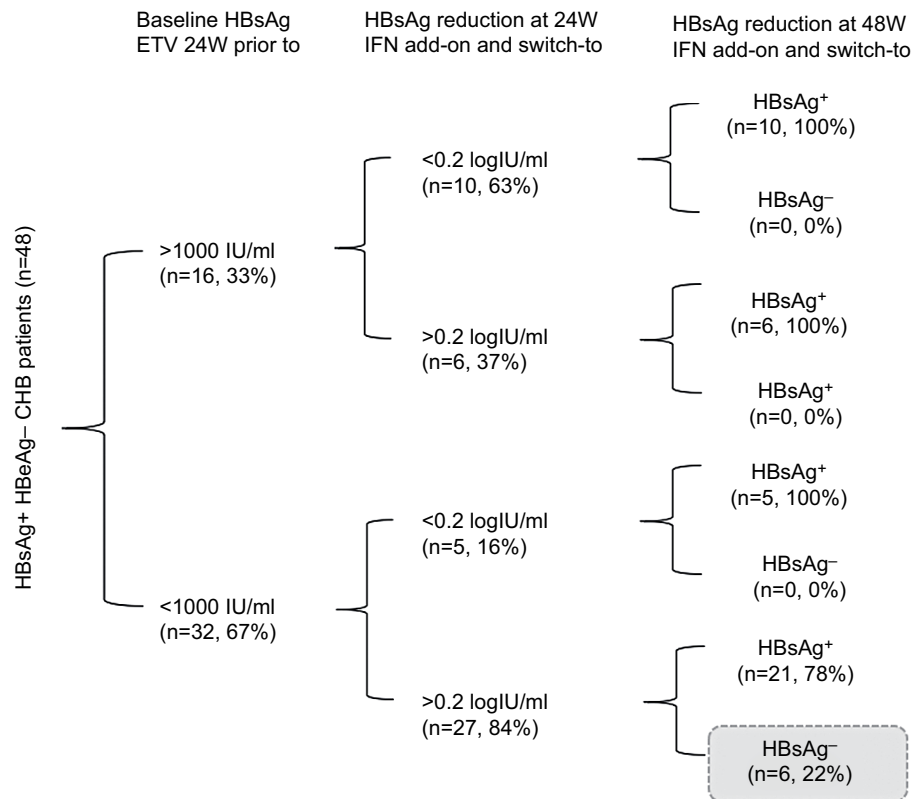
Baseline HBsAg ETV 24W prior to

HBsAg reduction at 24W IFN add-on and switch-to

HBsAg reduction at 48W IFN add-on and switch-to

HBsAg+ HBeAg– CHB patients (n=48)

>1000 IU/ml (n=16, 33%)

<0.2 logIU/ml (n=10, 63%)

HBsAg$^+$ (n=10, 100%)

HBsAg$^-$ (n=0, 0%)

>0.2 logIU/ml (n=6, 37%)

HBsAg$^+$ (n=6, 100%)

HBsAg$^+$ (n=0, 0%)

<1000 IU/ml (n=32, 67%)

<0.2 logIU/ml (n=5, 16%)

HBsAg$^+$ (n=5, 100%)

HBsAg$^-$ (n=0, 0%)

>0.2 logIU/ml (n=27, 84%)

HBsAg$^+$ (n=21, 78%)

HBsAg$^-$ (n=6, 22%)